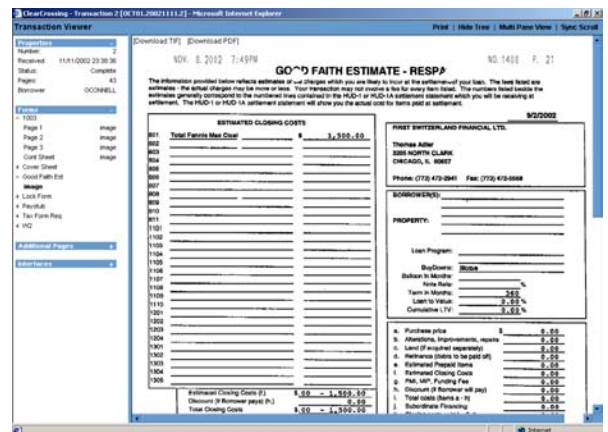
ClearCrossing - Transaction 2 [OCT01.20021111.2] - Microsoft Internet Explorer

Transaction Viewer

Print | Hide Tree | Multi Pane View | Sync Scroll

Properties
Number: 2
Received: 11/11/2002 23:38:36
Status: Complete
Pages: 43
Borrower: OCONNELL

Forms
1003
Page 1 image
Page 2 image
Page 3 image
Cont Sheet image
Cover Sheet
Good Faith Est
image
Lock Form
Paystub
Tax Form Req
WQ

Additional Pages

Interfaces

[Download TIF] [Download PDF]

NOV. 8. 2002 7:49PM NO. 1408 P. 21

GOOD FAITH ESTIMATE - RESPA

The information provided below reflects estimates of the charges which you are likely to incur at the settlement of your loan. The fees listed are estimates - the actual charges may be more or less. Your transaction may not involve a fee for every item listed. The numbers listed beside the estimates generally correspond to the numbered lines contained in the HUD-1 or HUD-1A settlement statement which you will be receiving at settlement. The HUD-1 or HUD-1A settlement statement will show you the actual cost for items paid at settlement.

9/2/2002

ESTIMATED CLOSING COSTS

801 Total Fannie Mae Cost $ 1,500.00
802
803
804
805
806
807
808
809
810
811
1101
1102
1103
1104
1105
1106
1107
1108
1109
1110
1111
1201
1202
1203
1204
1301
1302
1303
1304
1305

Estimated Closing Costs (F) $.00 - 1,500.00
Discount (if Borrower pays) (h.) 0.00
Total Closing Costs $.00 - 1,500.00

FIRST SWITZERLAND FINANCIAL LTD.

Thomas Adler
3205 NORTH CLARK
CHICAGO, IL 60657

Phone: (773) 472-2941 Fax: (773) 472-5568

BORROWER(S):

PROPERTY:

Loan Program:

BuyDown: None
Balloon In Months:
Note Rate: %
Term in Months: 360
Loan to Value: 0.00%
Cumulative LTV: 0.00%

a. Purchase price $ 0.00
b. Alterations, Improvements, repairs 0.00
c. Land (if acquired separately) 0.00
d. Refinance (debts to be paid off) 0.00
e. Estimated Prepaid Items 0.00
f. Estimated Closing Costs 0.00
g. PMI, MIP, Funding Fee 0.00
h. Discount (if Borrower will pay) 0.00
i. Total costs (items a - h) 0.00
j. Subordinate Financing 0.00

Internet